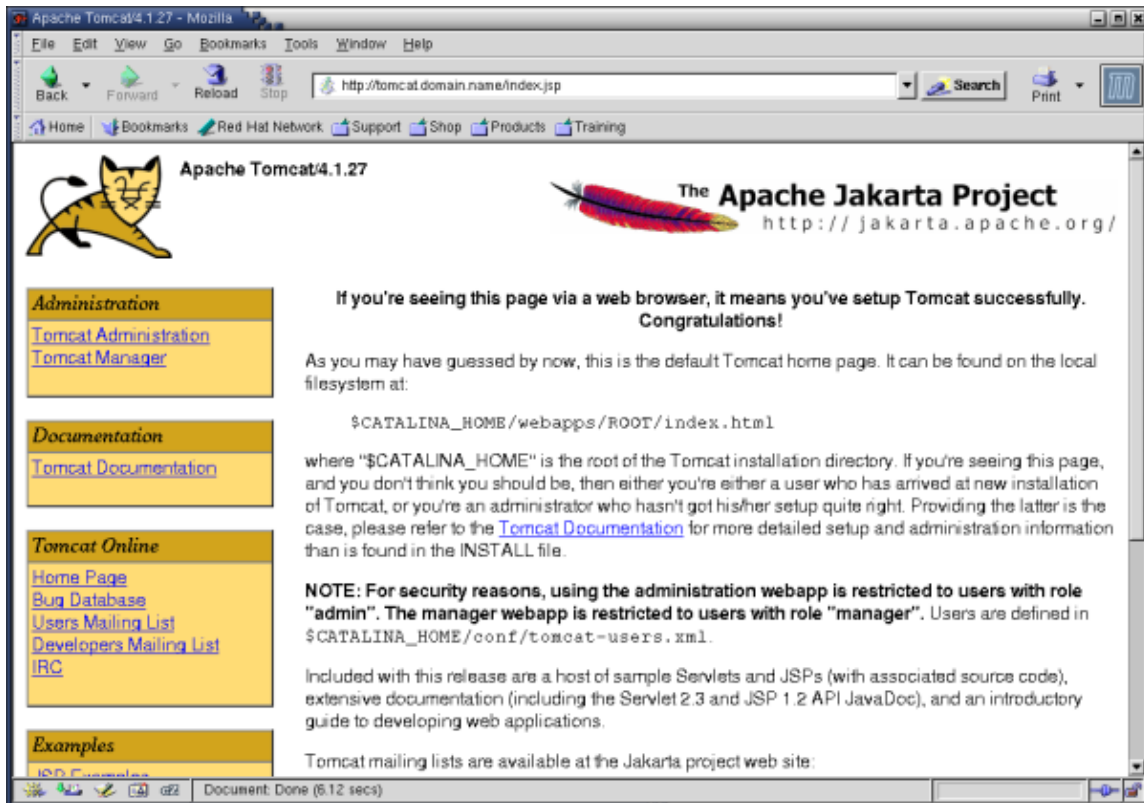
Apache Tomcat/4.1.27 - Mozilla

File Edit View Go Bookmarks Tools Window Help

Back Forward Reload Stop http://tomcat.domain.name/index.jsp Search Print

Home Bookmarks Red Hat Network Support Shop Products Training

Apache Tomcat/4.1.27

The Apache Jakarta Project
http://jakarta.apache.org/

Administration
Tomcat Administration
Tomcat Manager

Documentation
Tomcat Documentation

Tomcat Online
Home Page
Bug Database
Users Mailing List
Developers Mailing List
IRC

Examples
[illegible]

**If you're seeing this page via a web browser, it means you've setup Tomcat successfully. Congratulations!**

As you may have guessed by now, this is the default Tomcat home page. It can be found on the local filesystem at:

$CATALINA_HOME/webapps/ROOT/index.html

where "$CATALINA_HOME" is the root of the Tomcat installation directory. If you're seeing this page, and you don't think you should be, then either you're either a user who has arrived at new installation of Tomcat, or you're an administrator who hasn't got his/her setup quite right. Providing the latter is the case, please refer to the Tomcat Documentation for more detailed setup and administration information than is found in the INSTALL file.

**NOTE: For security reasons, using the administration webapp is restricted to users with role "admin". The manager webapp is restricted to users with role "manager".** Users are defined in $CATALINA_HOME/conf/tomcat-users.xml.

Included with this release are a host of sample Servlets and JSPs (with associated source code), extensive documentation (including the Servlet 2.3 and JSP 1.2 API JavaDoc), and an introductory guide to developing web applications.

Tomcat mailing lists are available at the Jakarta project web site:

Document: Done (6.12 secs)